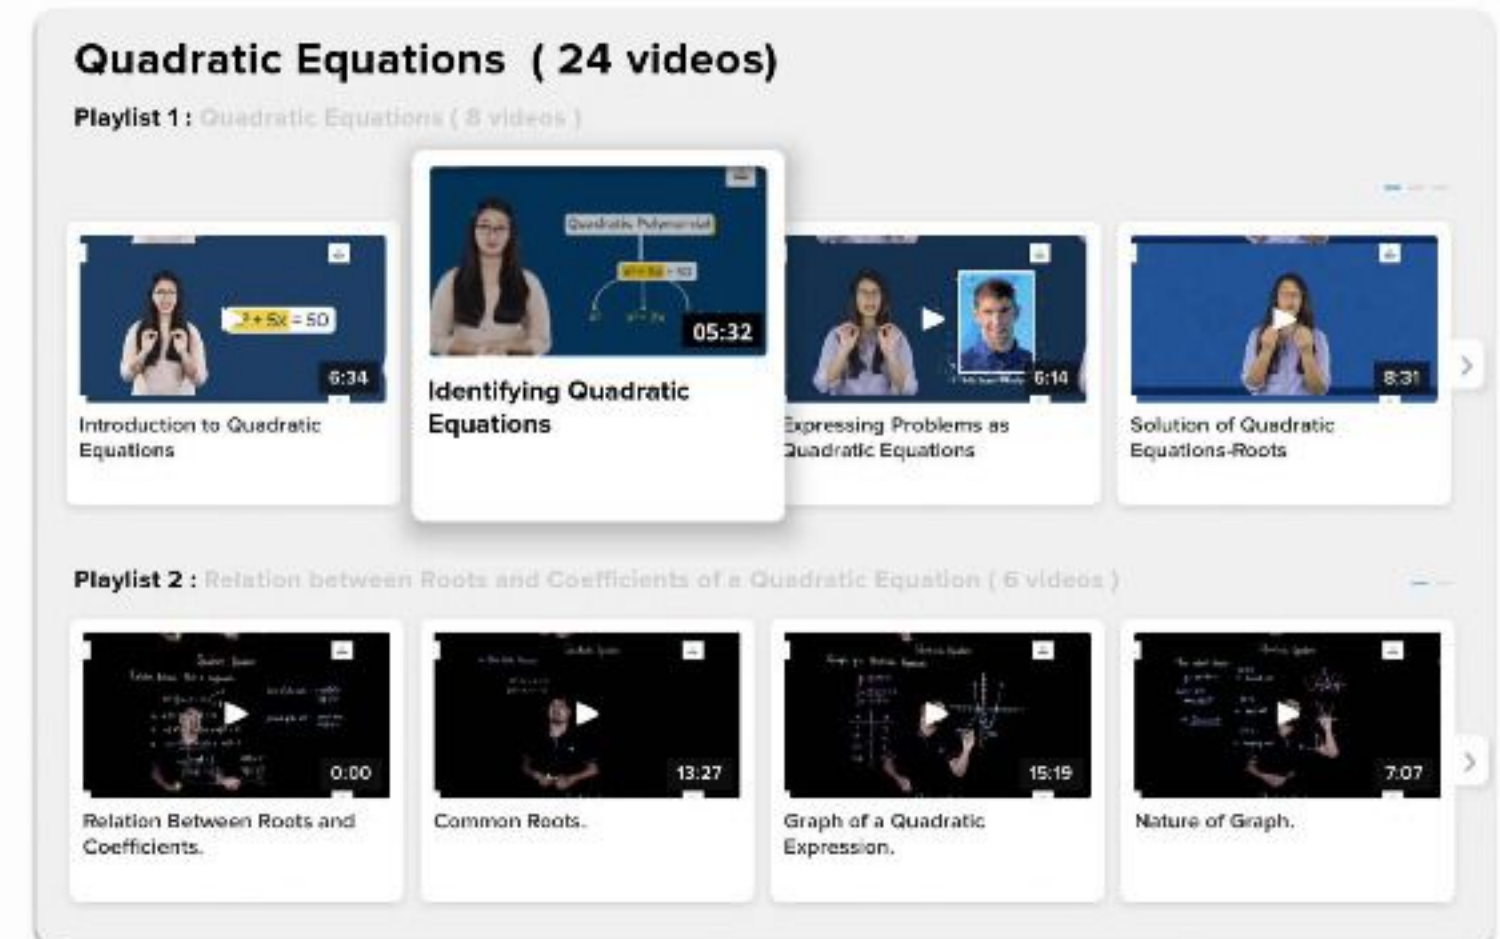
Quadratic Equations ( 24 videos)

Playlist 1 : Quadratic Equations ( 8 videos )

$x^2 + 5x = 50$

6:34

Introduction to Quadratic Equations

Quadratic Polynomial

$x^2 + 5x - 50$

05:32

Identifying Quadratic Equations

6:14

Expressing Problems as Quadratic Equations

8:31

Solution of Quadratic Equations-Roots

Playlist 2 : Relation between Roots and Coefficients of a Quadratic Equation ( 6 videos )

0:00

Relation Between Roots and Coefficients.

13:27

Common Roots.

15:19

Graph of a Quadratic Expression.

7:07

Nature of Graph.